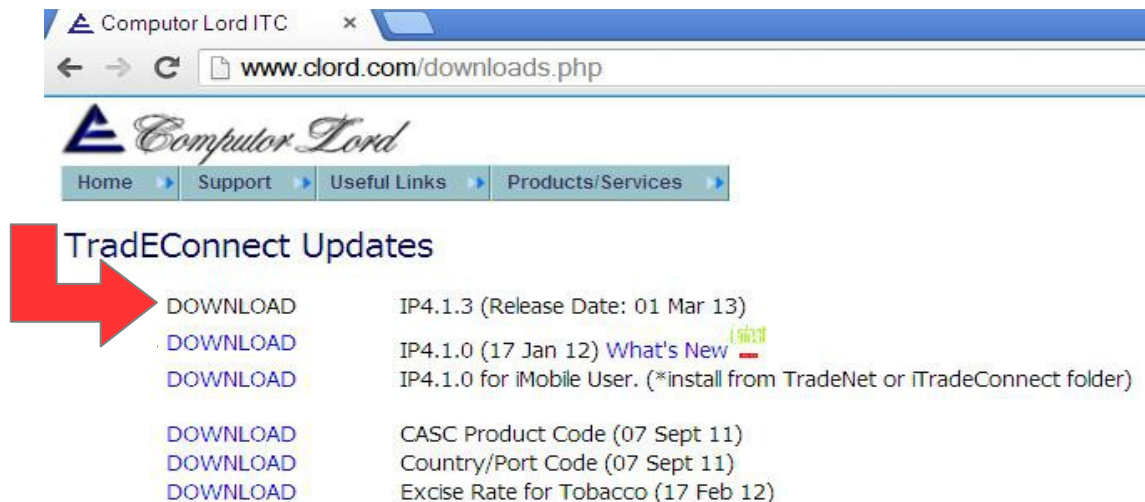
Computor Lord ITC ×

www.clord.com/downloads.php

Computor Lord

Home Support Useful Links Products/Services

TradEConnect Updates

DOWNLOAD IP4.1.3 (Release Date: 01 Mar 13)
DOWNLOAD IP4.1.0 (17 Jan 12) What's New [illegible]
DOWNLOAD IP4.1.0 for iMobile User. (*install from TradeNet or iTradeConnect folder)

DOWNLOAD CASC Product Code (07 Sept 11)
DOWNLOAD Country/Port Code (07 Sept 11)
DOWNLOAD Excise Rate for Tobacco (17 Feb 12)